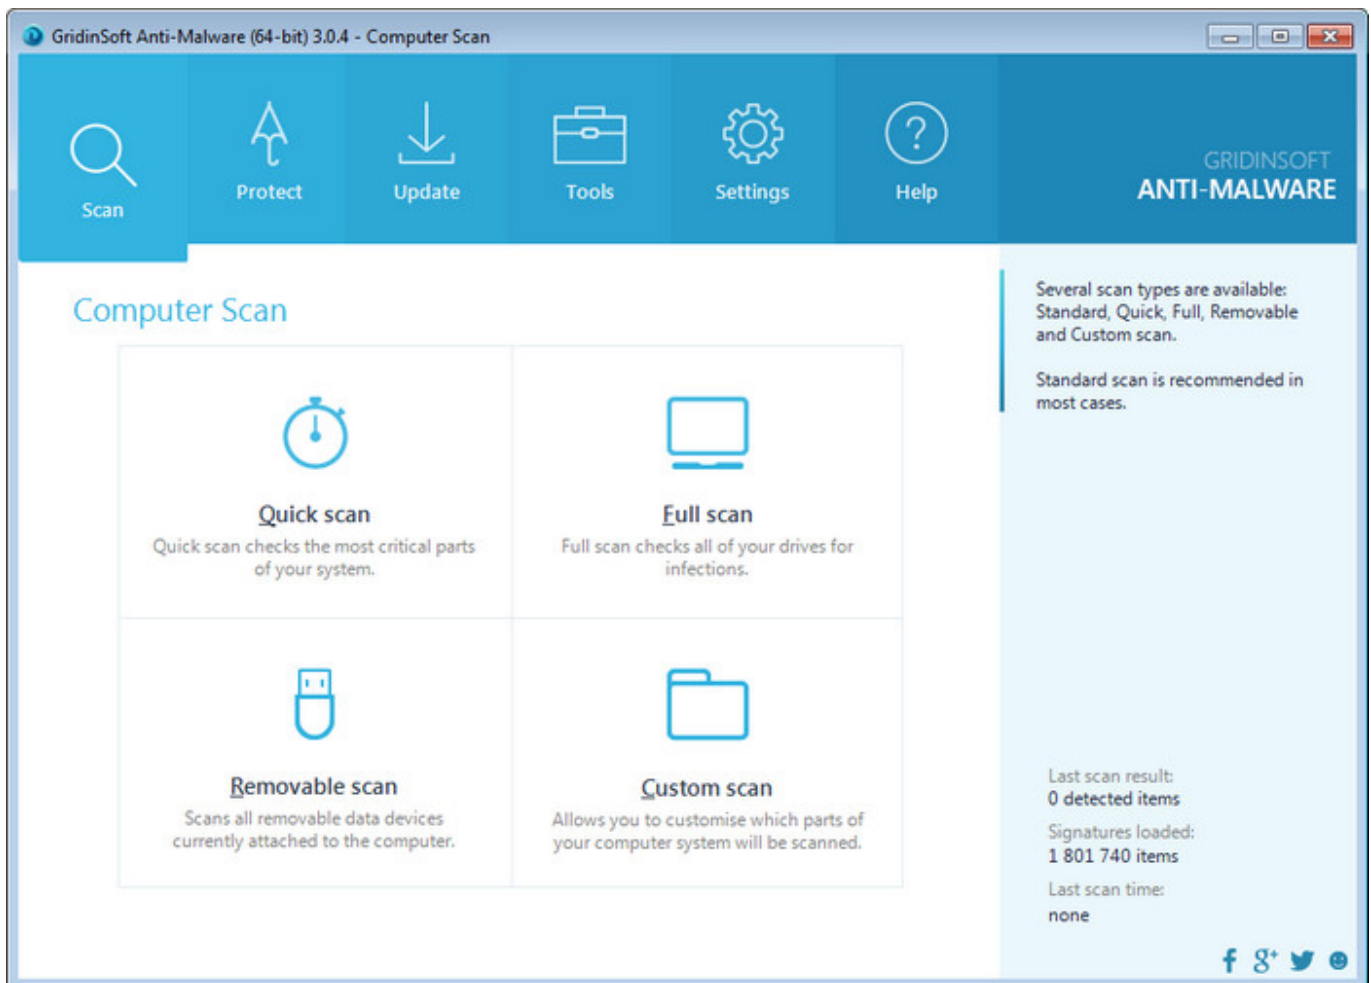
GridinSoft Anti-Malware (64-bit) 3.0.4 - Computer Scan

Scan
Protect
Update
Tools
Settings
Help

GRIDINSOFT
ANTI-MALWARE

Computer Scan

Quick scan
Quick scan checks the most critical parts of your system.

Full scan
Full scan checks all of your drives for infections.

Removable scan
Scans all removable data devices currently attached to the computer.

Custom scan
Allows you to customise which parts of your computer system will be scanned.

Several scan types are available: Standard, Quick, Full, Removable and Custom scan.

Standard scan is recommended in most cases.

Last scan result:
0 detected items
Signatures loaded:
1 801 740 items
Last scan time:
none